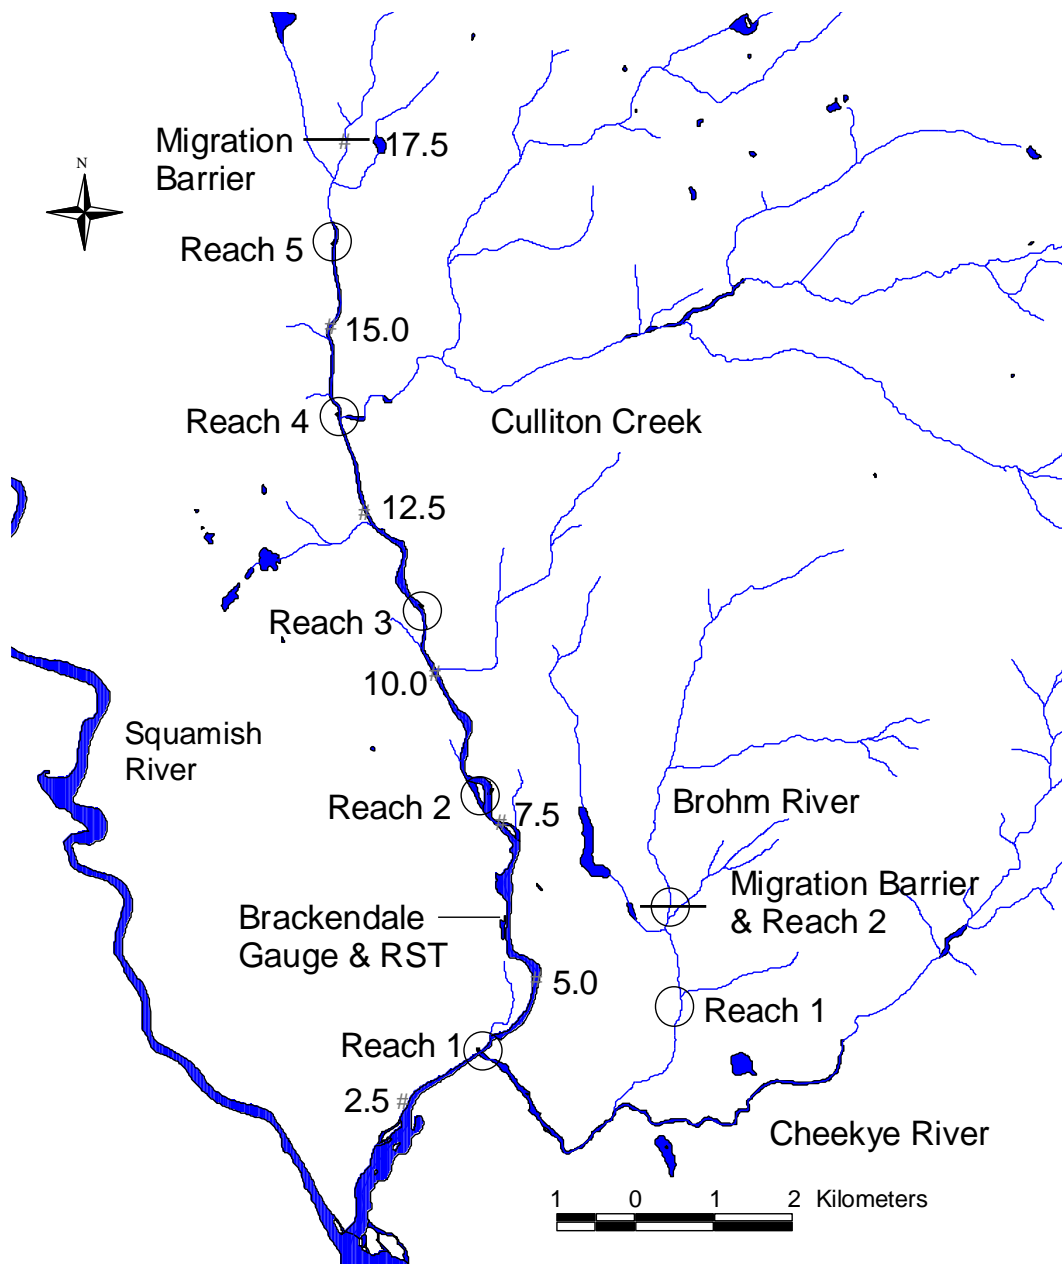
Migration Barrier
17.5
N
Reach 5
15.0
Reach 4
Culliton Creek
12.5
Reach 3
10.0
Squamish River
Reach 2
7.5
Brohm River
Migration Barrier & Reach 2
Brackendale Gauge & RST
5.0
Reach 1
Reach 1
2.5
Cheekye River
1 0 1 2 Kilometers